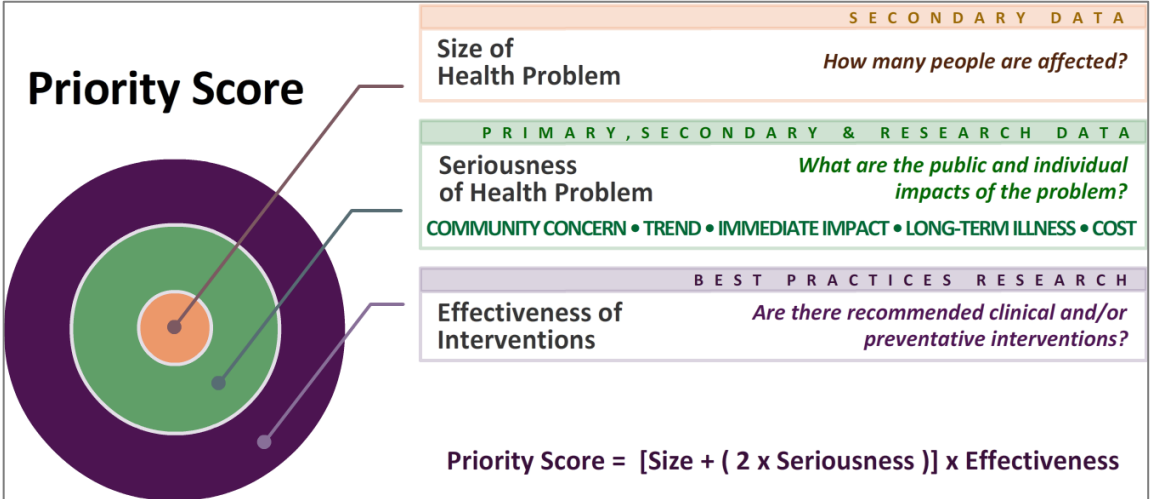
Priority Score

SECONDARY DATA

Size of Health Problem

How many people are affected?

PRIMARY, SECONDARY & RESEARCH DATA

Seriousness of Health Problem

What are the public and individual impacts of the problem?

COMMUNITY CONCERN • TREND • IMMEDIATE IMPACT • LONG-TERM ILLNESS • COST

BEST PRACTICES RESEARCH

Effectiveness of Interventions

Are there recommended clinical and/or preventative interventions?

Priority Score = [Size + ( 2 x Seriousness )] x Effectiveness